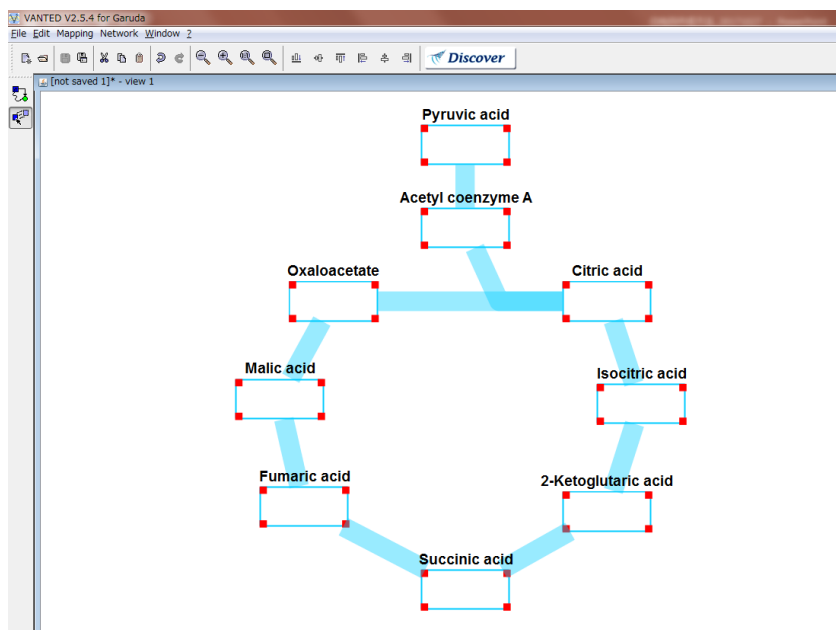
VANTED V2.5.4 for Garuda

File Edit Mapping Network Window ?

Discover

[not saved 1]* - view 1

Pyruvic acid

Acetyl coenzyme A

Oxaloacetate

Citric acid

Malic acid

Isocitric acid

Fumaric acid

2-Ketoglutaric acid

Succinic acid